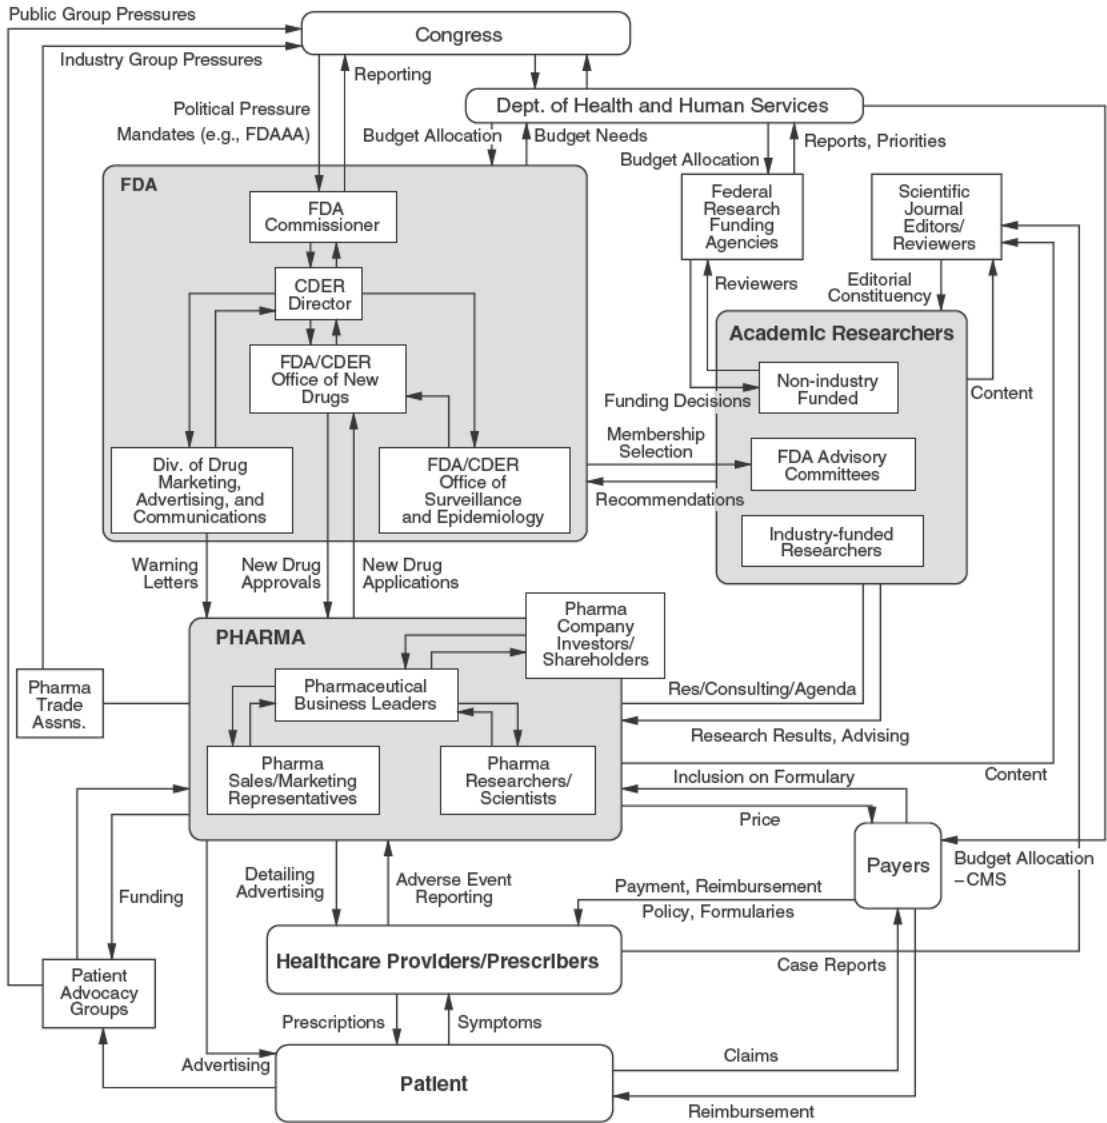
Public Group Pressures
Congress
Industry Group Pressures
Reporting
Dept. of Health and Human Services
Political Pressure
Mandates (e.g., FDAAA)
Budget Allocation
Budget Needs
Reports, Priorities
Budget Allocation
FDA
FDA Commissioner
Federal Research Funding Agencies
Scientific Journal Editors/ Reviewers
CDER Director
Reviewers
Editorial Constituency
FDA/CDER Office of New Drugs
Academic Researchers
Non-industry Funded
Funding Decisions
Content
Membership Selection
Div. of Drug Marketing, Advertising, and Communications
FDA/CDER Office of Surveillance and Epidemiology
FDA Advisory Committees
Recommendations
Industry-funded Researchers
Warning Letters
New Drug Approvals
New Drug Applications
PHARMA
Pharma Company Investors/ Shareholders
Pharma Trade Assns.
Pharmaceutical Business Leaders
Res/Consulting/Agenda
Research Results, Advising
Pharma Sales/Marketing Representatives
Pharma Researchers/ Scientists
Content
Inclusion on Formulary
Price
Payers
Budget Allocation –CMS
Funding
Detailing Advertising
Adverse Event Reporting
Payment, Reimbursement
Policy, Formularies
Healthcare Providers/Prescribers
Case Reports
Patient Advocacy Groups
Prescriptions
Symptoms
Advertising
Patient
Claims
Reimbursement